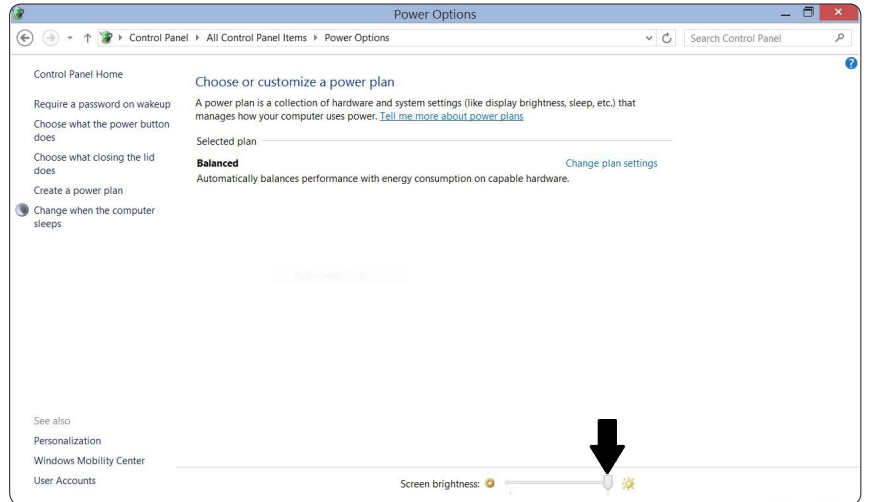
Power Options

Control Panel ▸ All Control Panel Items ▸ Power Options

Search Control Panel

Control Panel Home

Require a password on wakeup

Choose what the power button does

Choose what closing the lid does

Create a power plan

Change when the computer sleeps

Choose or customize a power plan

A power plan is a collection of hardware and system settings (like display brightness, sleep, etc.) that manages how your computer uses power. Tell me more about power plans

Selected plan

Balanced

Change plan settings

Automatically balances performance with energy consumption on capable hardware.

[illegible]

See also

Personalization

Windows Mobility Center

User Accounts

Screen brightness: